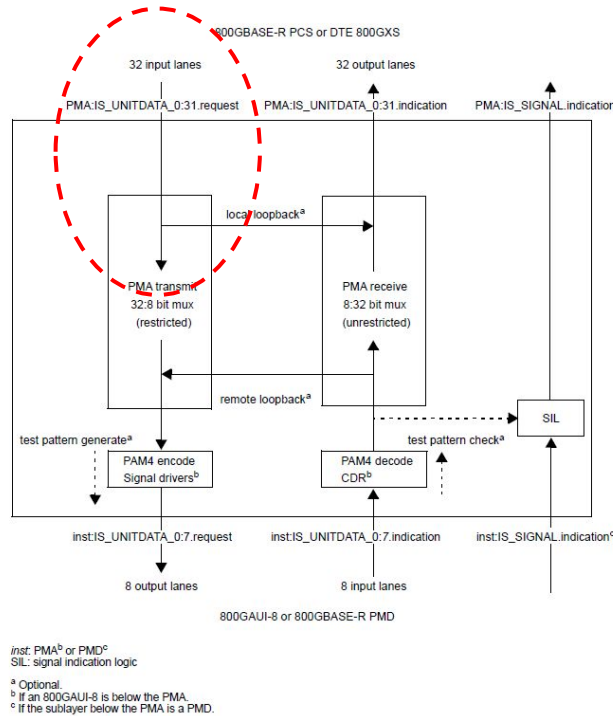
800GBASE-R PCS or DTE 800GXS

32 input lanes

32 output lanes

PMA:IS_UNITDATA_0:31.request

PMA:IS_UNITDATA_0:31.indication

PMA:IS_SIGNAL.indication

local loopback$^a$

PMA transmit
32:8 bit mux
(restricted)

PMA receive
8:32 bit mux
(unrestricted)

remote loopback$^a$

SIL

test pattern generate$^a$

test pattern check$^a$

PAM4 encode
Signal drivers$^b$

PAM4 decode
CDR$^b$

inst:IS_UNITDATA_0:7.request

inst:IS_UNITDATA_0:7.indication

inst:IS_SIGNAL.indication$^c$

8 output lanes

8 input lanes

800GAUI-8 or 800GBASE-R PMD

*inst*: PMA$^b$ or PMD$^c$
SIL: signal indication logic

$^a$ Optional.
$^b$ If an 800GAUI-8 is below the PMA.
$^c$ If the sublayer below the PMA is a PMD.